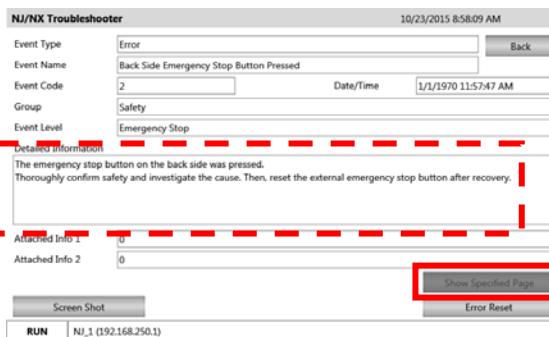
NJ/NX Troubleshooter
10/23/2015 8:58:09 AM

Event Type
Error
Back

Event Name
Back Side Emergency Stop Button Pressed

Event Code
2
Date/Time
1/1/1970 11:57:47 AM

Group
Safety

Event Level
Emergency Stop

Detailed Information
The emergency stop button on the back side was pressed.
Thoroughly confirm safety and investigate the cause. Then, reset the external emergency stop button after recovery.

Attached Info 1
0

Attached Info 2
0

Show Specified Page

Screen Shot
Error Reset

RUN
NJ_1 (192.168.250.1)